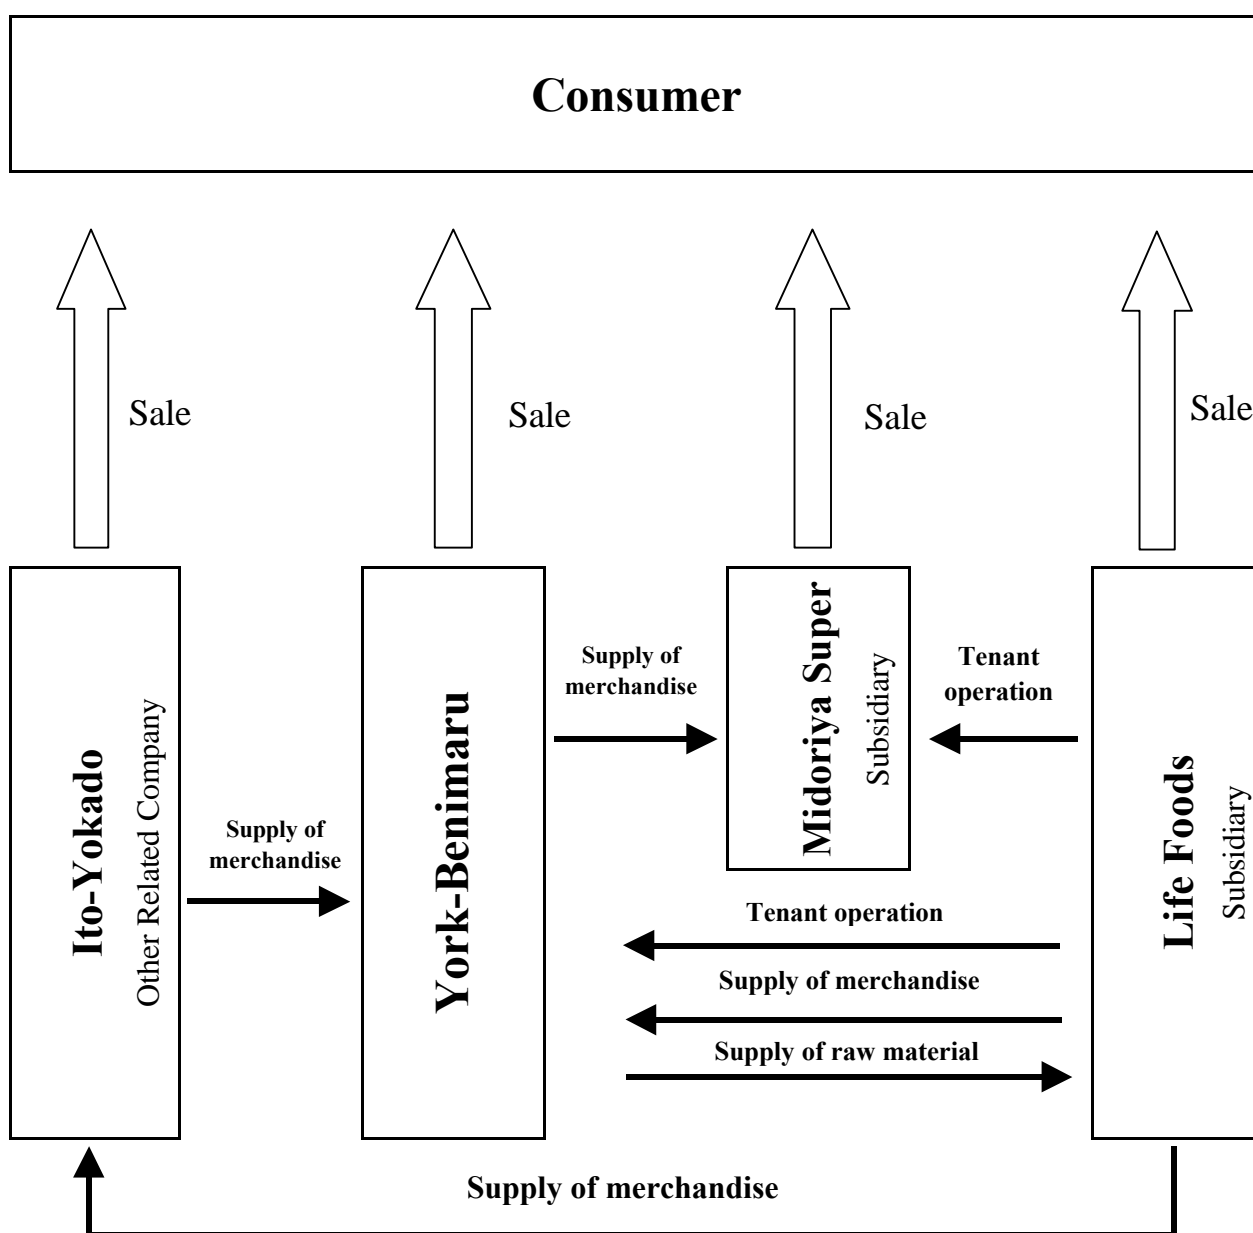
Consumer

Sale

Sale

Sale

Sale

Ito-Yokado
Other Related Company

Supply of merchandise

York-Benimaru

Supply of merchandise

Midoriya Super
Subsidiary

Tenant operation

Life Foods
Subsidiary

Tenant operation

Supply of merchandise

Supply of raw material

Supply of merchandise